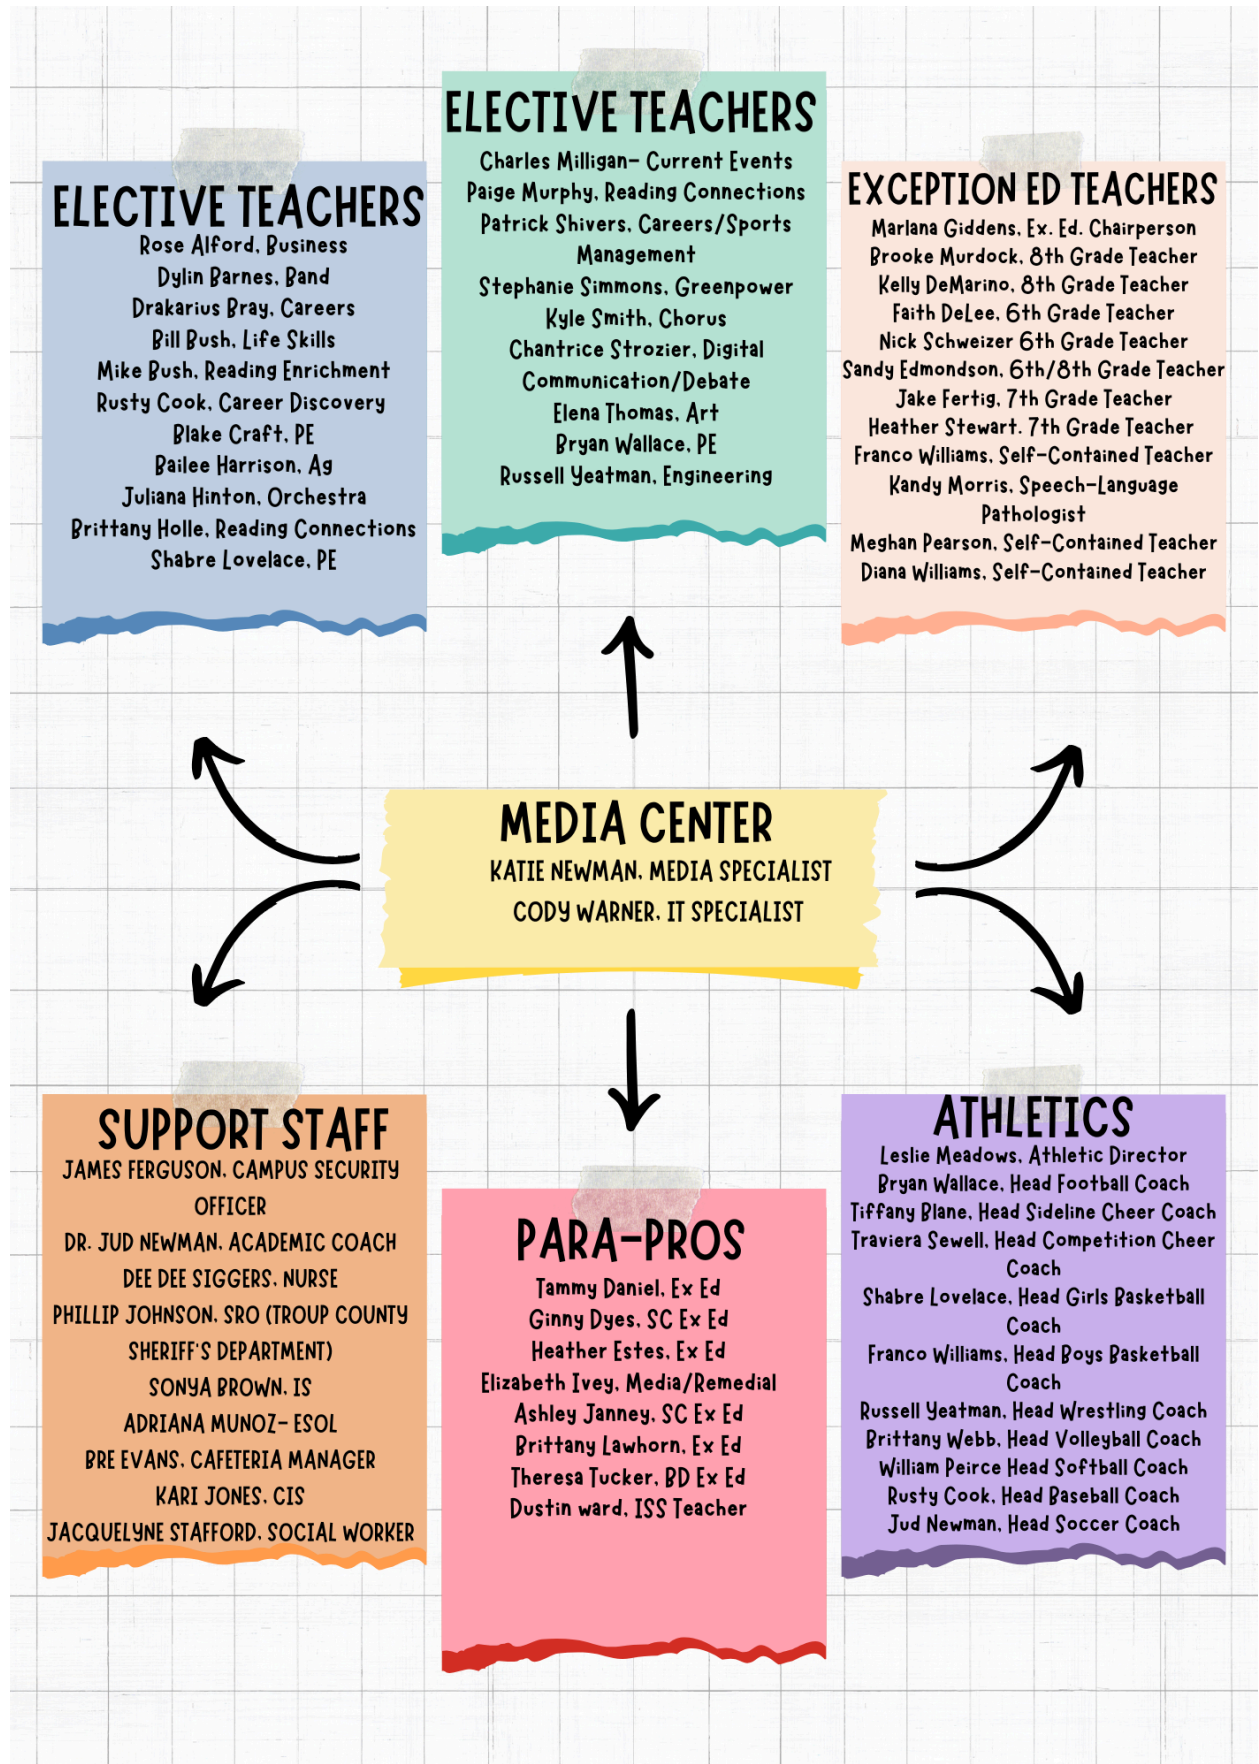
ELECTIVE TEACHERS
Rose Alford, Business
Dylin Barnes, Band
Drakarius Bray, Careers
Bill Bush, Life Skills
Mike Bush, Reading Enrichment
Rusty Cook, Career Discovery
Blake Craft, PE
Bailee Harrison, Ag
Juliana Hinton, Orchestra
Brittany Holle, Reading Connections
Shabre Lovelace, PE

ELECTIVE TEACHERS
Charles Milligan- Current Events
Paige Murphy, Reading Connections
Patrick Shivers, Careers/Sports Management
Stephanie Simmons, Greenpower
Kyle Smith, Chorus
Chantrice Strozier, Digital Communication/Debate
Elena Thomas, Art
Bryan Wallace, PE
Russell Yeatman, Engineering

EXCEPTION ED TEACHERS
Marlana Giddens, Ex. Ed. Chairperson
Brooke Murdock, 8th Grade Teacher
Kelly DeMarino, 8th Grade Teacher
Faith DeLee, 6th Grade Teacher
Nick Schweizer 6th Grade Teacher
Sandy Edmondson, 6th/8th Grade Teacher
Jake Fertig, 7th Grade Teacher
Heather Stewart, 7th Grade Teacher
Franco Williams, Self-Contained Teacher
Kandy Morris, Speech-Language Pathologist
Meghan Pearson, Self-Contained Teacher
Diana Williams, Self-Contained Teacher

MEDIA CENTER
KATIE NEWMAN, MEDIA SPECIALIST
CODY WARNER, IT SPECIALIST

SUPPORT STAFF
JAMES FERGUSON, CAMPUS SECURITY OFFICER
DR. JUD NEWMAN, ACADEMIC COACH
DEE DEE SIGGERS, NURSE
PHILLIP JOHNSON, SRO (TROUP COUNTY SHERIFF'S DEPARTMENT)
SONYA BROWN, IS
ADRIANA MUNOZ- ESOL
BRE EVANS, CAFETERIA MANAGER
KARI JONES, CIS
JACQUELYNE STAFFORD, SOCIAL WORKER

PARA-PROS
Tammy Daniel, Ex Ed
Ginny Dyes, SC Ex Ed
Heather Estes, Ex Ed
Elizabeth Ivey, Media/Remedial
Ashley Janney, SC Ex Ed
Brittany Lawhorn, Ex Ed
Theresa Tucker, BD Ex Ed
Dustin ward, ISS Teacher

ATHLETICS
Leslie Meadows, Athletic Director
Bryan Wallace, Head Football Coach
Tiffany Blane, Head Sideline Cheer Coach
Traviera Sewell, Head Competition Cheer Coach
Shabre Lovelace, Head Girls Basketball Coach
Franco Williams, Head Boys Basketball Coach
Russell Yeatman, Head Wrestling Coach
Brittany Webb, Head Volleyball Coach
William Peirce Head Softball Coach
Rusty Cook, Head Baseball Coach
Jud Newman, Head Soccer Coach